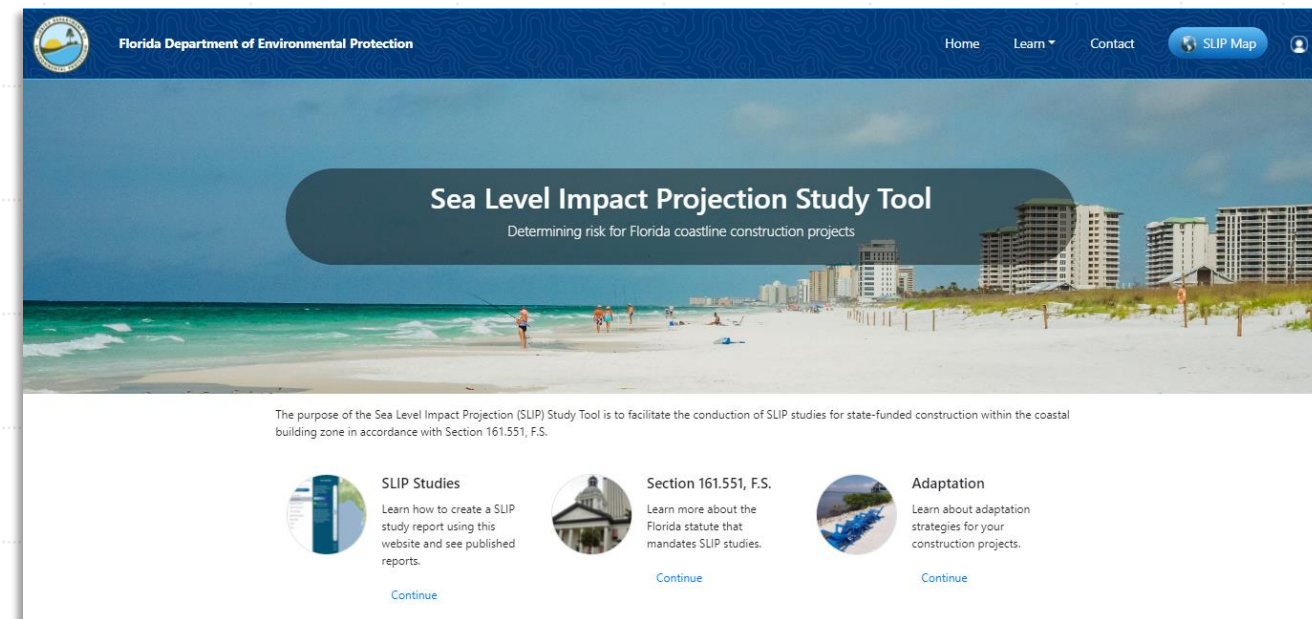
Florida Department of Environmental Protection

Home Learn Contact SLIP Map

Sea Level Impact Projection Study Tool

Determining risk for Florida coastline construction projects

The purpose of the Sea Level Impact Projection (SLIP) Study Tool is to facilitate the conduction of SLIP studies for state-funded construction within the coastal building zone in accordance with Section 161.551, F.S.

SLIP Studies

Learn how to create a SLIP study report using this website and see published reports.

Continue

Section 161.551, F.S.

Learn more about the Florida statute that mandates SLIP studies.

Continue

Adaptation

Learn about adaptation strategies for your construction projects.

Continue